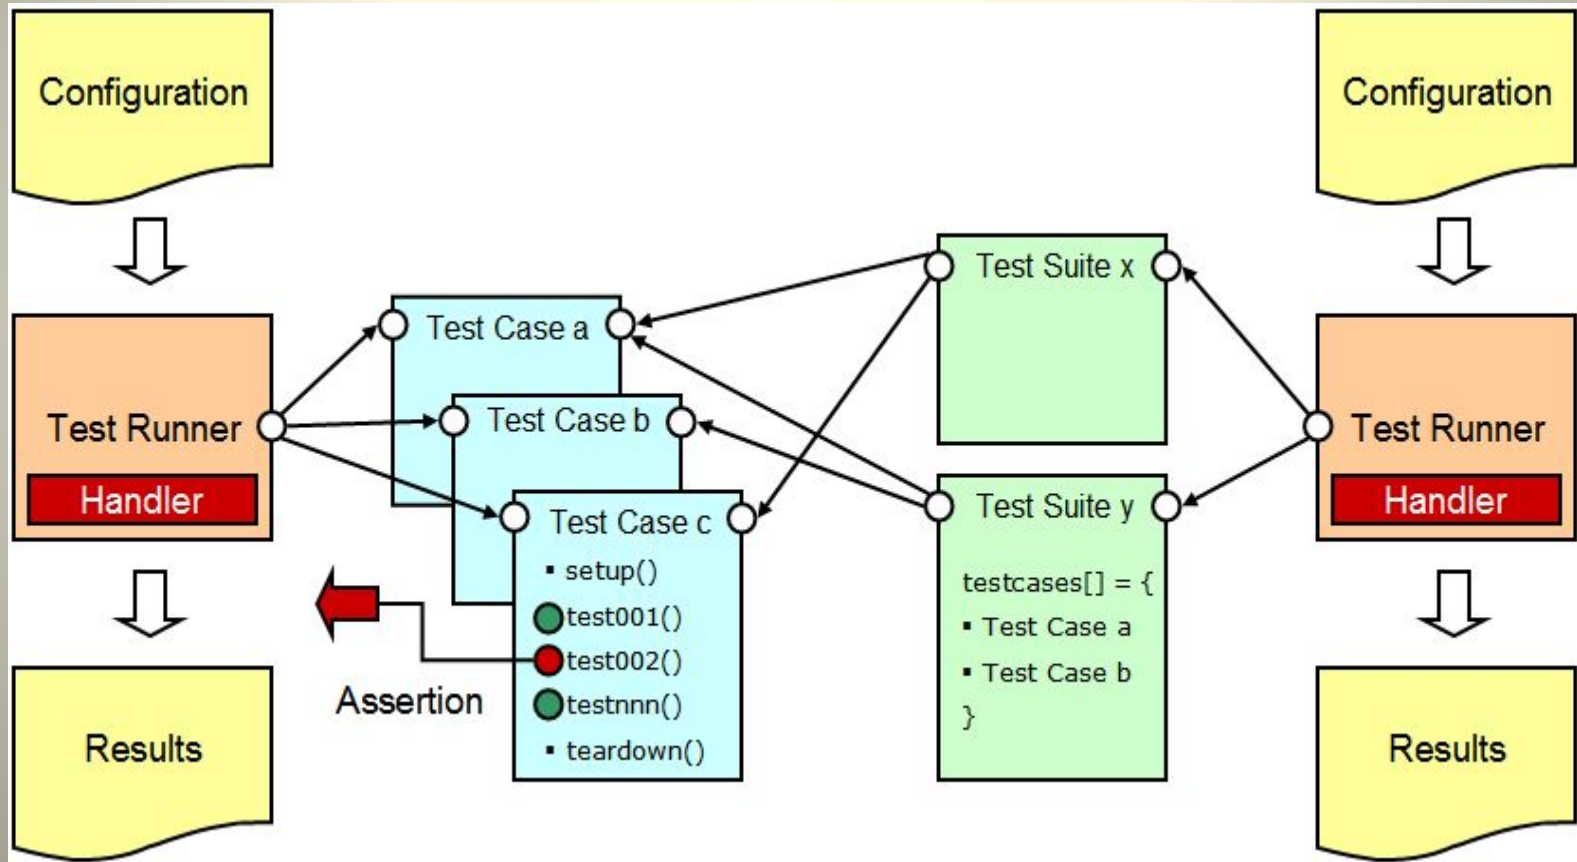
Configuration

Test Runner

Handler

Results

Test Case a

Test Case b

Test Case c

▪ setup()

test001()

test002()

testnnn()

▪ teardown()

Assertion

Test Suite x

Test Suite y

testcases[] = {

▪ Test Case a

▪ Test Case b

}

Configuration

Test Runner

Handler

Results